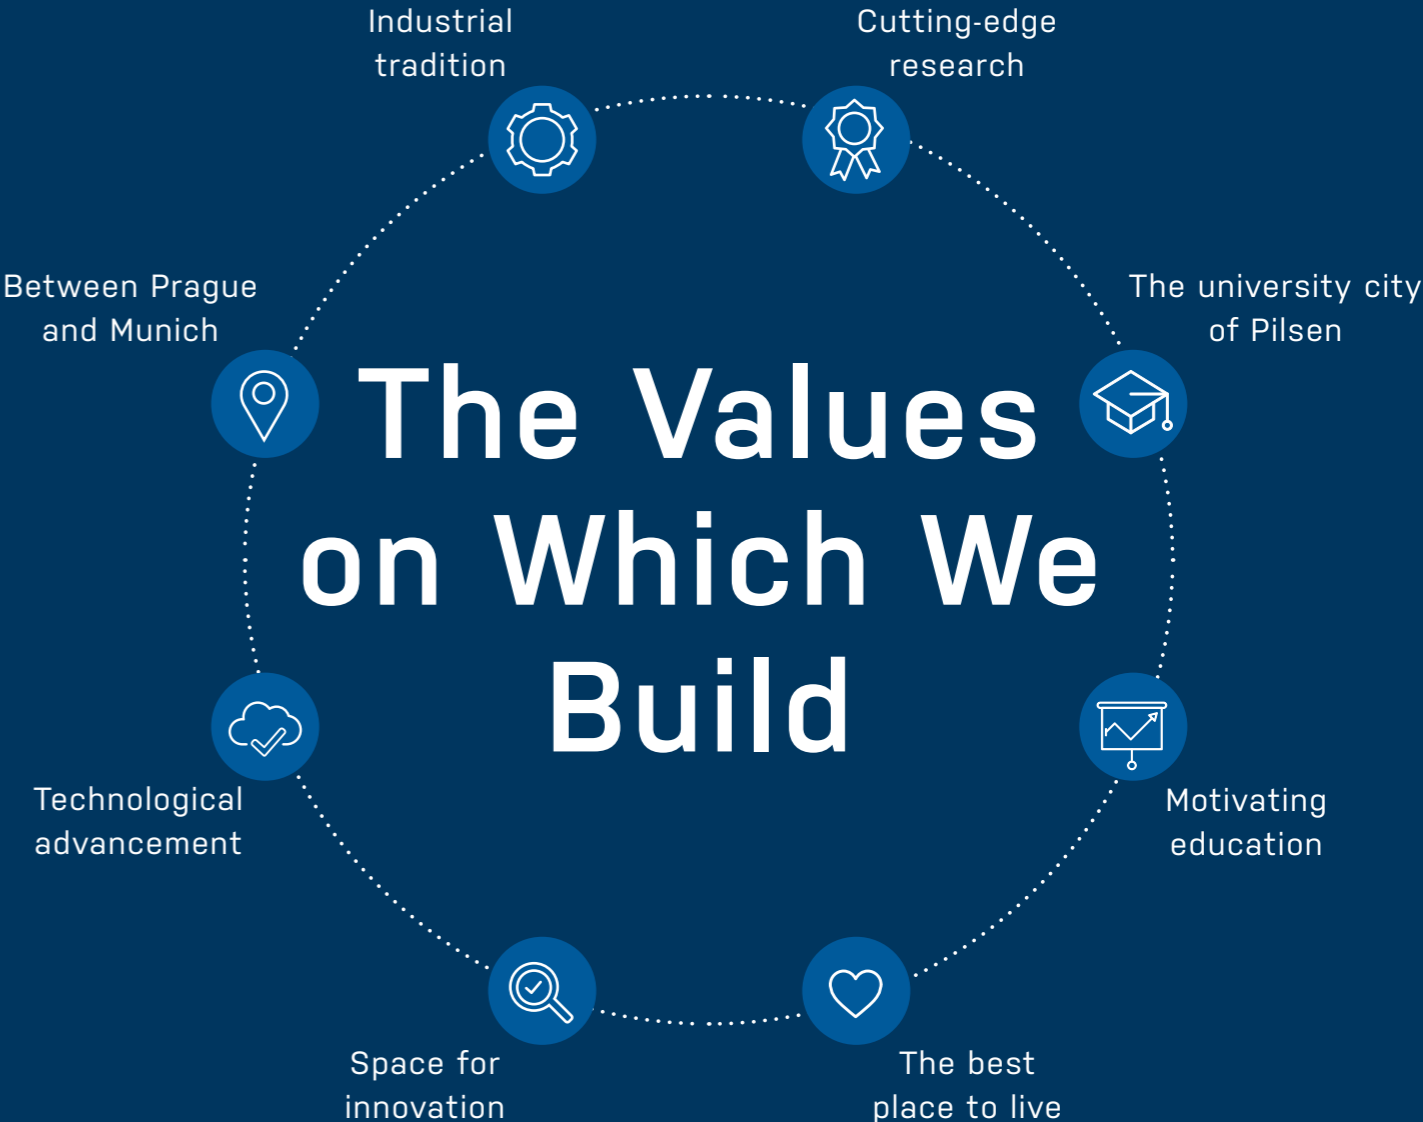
Industrial tradition

Cutting-edge research

Between Prague and Munich

The university city of Pilsen

The Values on Which We Build

Technological advancement

Motivating education

Space for innovation

The best place to live